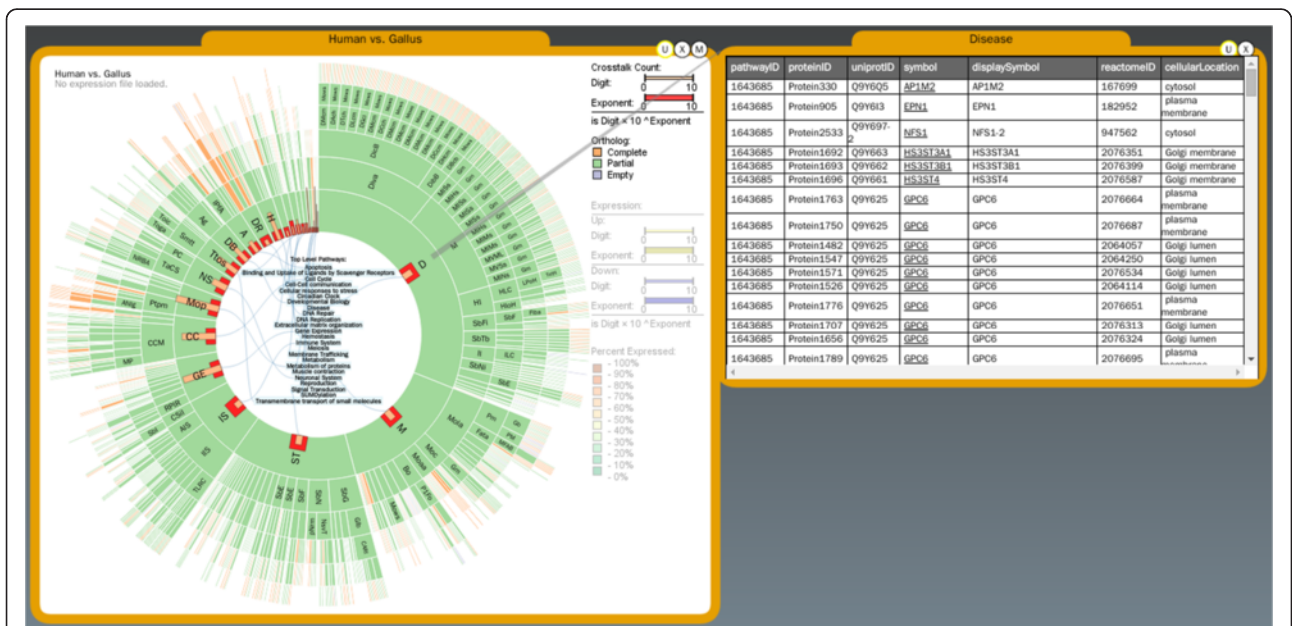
Human vs. Gallus

U X M

Human vs. Gallus
No expression file loaded.

Crosstalk Count:
Digit: 0 10
Exponent: 0 10
is Digit × 10 ^Exponent

Ortholog:
Complete
Partial
Empty

Expression:
Up:
Digit: 0 10
Exponent: 0 10
Down:
Digit: 0 10
Exponent: 0 10
is Digit × 10 ^Exponent

Percent Expressed:
- 100%
- 90%
- 80%
- 70%
- 60%
- 50%
- 40%
- 30%
- 20%
- 10%
- 0%

Top Level Pathways:
Apoptosis
Binding and Uptake of Ligands by Scavenger Receptors
Cell Cycle
Cell-Cell communication
Cellular responses to stress
Circadian Clock
Developmental Biology
Disease
DNA Repair
DNA Replication
Extracellular matrix organization
Gene Expression
Hemostasis
Immune System
Metabolism
Membrane Trafficking
Metabolism
Metabolism of proteins
Muscle contraction
Neuronal System
Reproduction
Signal Transduction
SUMOylation
Transmembrane transport of small molecules

H DR A DB Tho NS Mop CC GE IS ST M D

Disease

U X

| pathwayID | proteinID | uniprotID | symbol | displaySymbol | reactomeID | cellularLocation |
|---|---|---|---|---|---|---|
| 1643685 | Protein330 | Q9Y6Q5 | AP1M2 | AP1M2 | 167699 | cytosol |
| 1643685 | Protein905 | Q9Y6I3 | EPN1 | EPN1 | 182952 | plasma membrane |
| 1643685 | Protein2533 | Q9Y697-2 | NFS1 | NFS1-2 | 947562 | cytosol |
| 1643685 | Protein1692 | Q9Y663 | HS3ST3A1 | HS3ST3A1 | 2076351 | Golgi membrane |
| 1643685 | Protein1693 | Q9Y662 | HS3ST3B1 | HS3ST3B1 | 2076399 | Golgi membrane |
| 1643685 | Protein1696 | Q9Y661 | HS3ST4 | HS3ST4 | 2076587 | Golgi membrane |
| 1643685 | Protein1763 | Q9Y625 | GPC6 | GPC6 | 2076664 | plasma membrane |
| 1643685 | Protein1750 | Q9Y625 | GPC6 | GPC6 | 2076687 | plasma membrane |
| 1643685 | Protein1482 | Q9Y625 | GPC6 | GPC6 | 2064057 | Golgi lumen |
| 1643685 | Protein1547 | Q9Y625 | GPC6 | GPC6 | 2064250 | Golgi lumen |
| 1643685 | Protein1571 | Q9Y625 | GPC6 | GPC6 | 2076534 | Golgi lumen |
| 1643685 | Protein1526 | Q9Y625 | GPC6 | GPC6 | 2064114 | Golgi lumen |
| 1643685 | Protein1776 | Q9Y625 | GPC6 | GPC6 | 2076651 | plasma membrane |
| 1643685 | Protein1707 | Q9Y625 | GPC6 | GPC6 | 2076313 | Golgi lumen |
| 1643685 | Protein1656 | Q9Y625 | GPC6 | GPC6 | 2076324 | Golgi lumen |
| 1643685 | Protein1789 | Q9Y625 | GPC6 | GPC6 | 2076695 | plasma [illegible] |